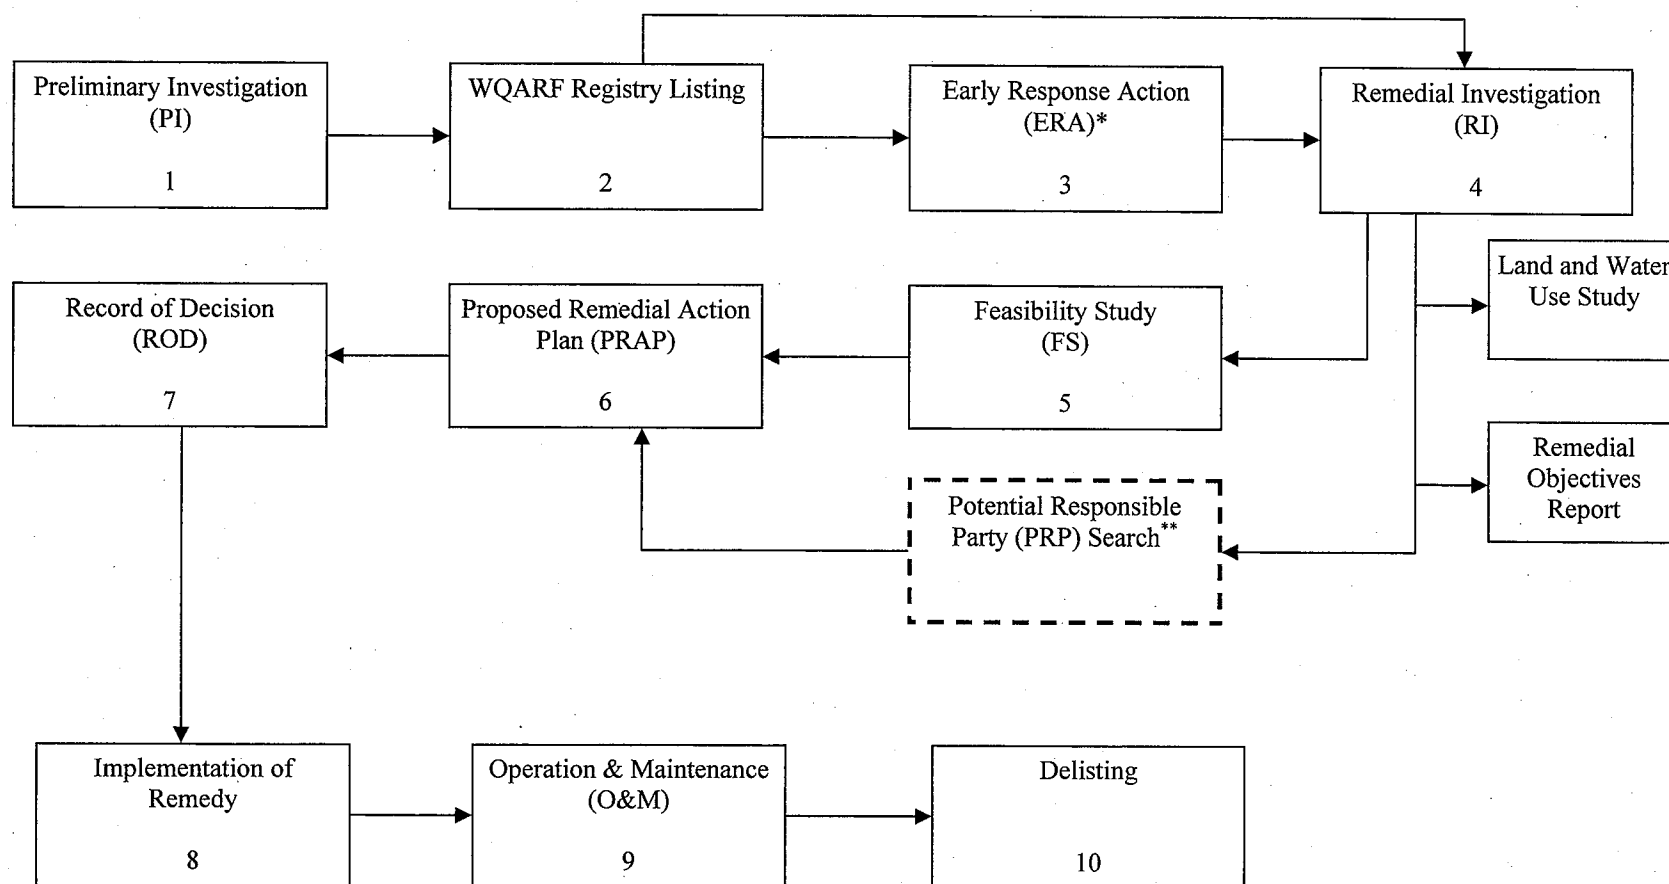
Preliminary Investigation (PI)

1

WQARF Registry Listing

2

Early Response Action (ERA)*

3

Remedial Investigation (RI)

4

Land and Water Use Study

Remedial Objectives Report

Record of Decision (ROD)

7

Proposed Remedial Action Plan (PRAP)

6

Feasibility Study (FS)

5

Potential Responsible Party (PRP) Search**

Implementation of Remedy

8

Operation & Maintenance (O&M)

9

Delisting

10